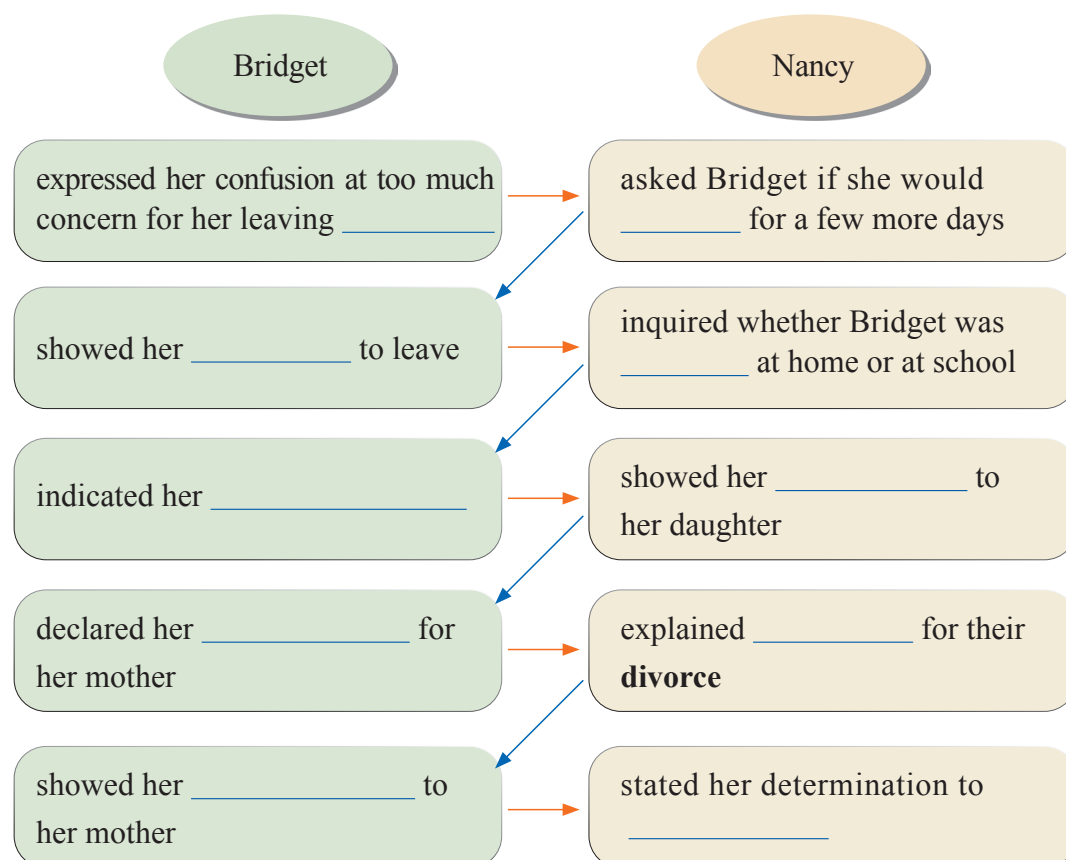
Bridget

Nancy

expressed her confusion at too much concern for her leaving __________

asked Bridget if she would ________ for a few more days

showed her __________ to leave

inquired whether Bridget was ________ at home or at school

indicated her ______________

showed her ____________ to her daughter

declared her _____________ for her mother

explained __________ for their **divorce**

showed her _____________ to her mother

stated her determination to ____________